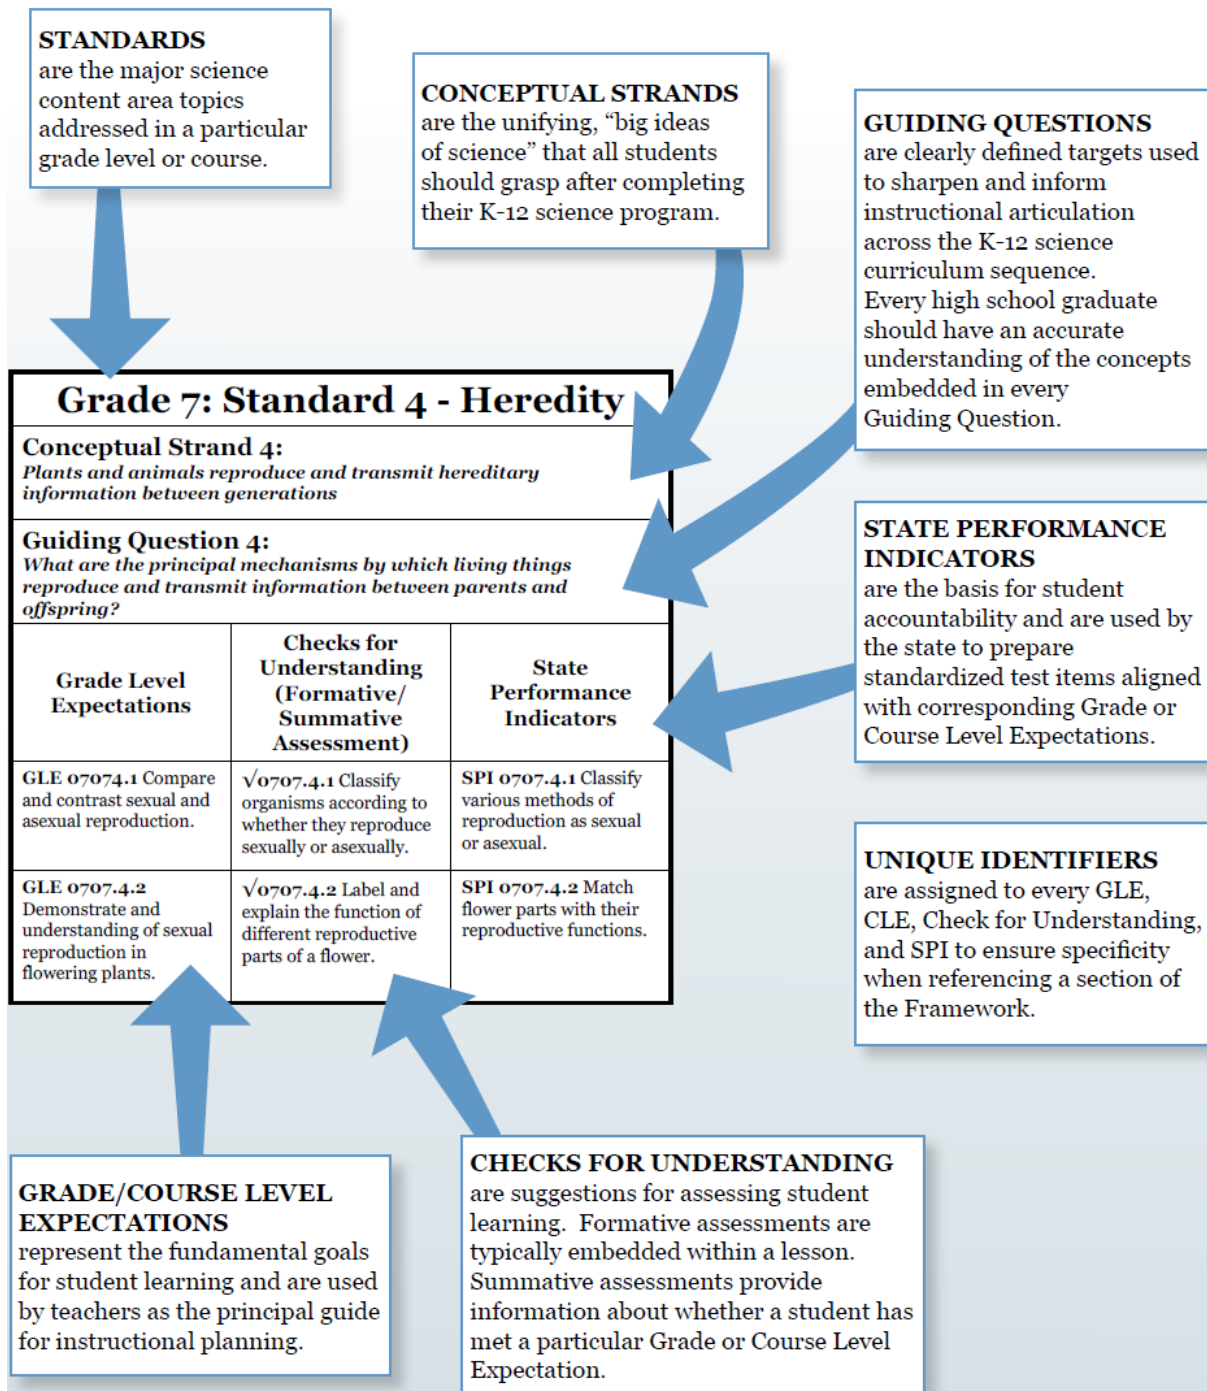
STANDARDS
are the major science content area topics addressed in a particular grade level or course.

CONCEPTUAL STRANDS
are the unifying, “big ideas of science” that all students should grasp after completing their K-12 science program.

GUIDING QUESTIONS
are clearly defined targets used to sharpen and inform instructional articulation across the K-12 science curriculum sequence.
Every high school graduate should have an accurate understanding of the concepts embedded in every Guiding Question.

Grade 7: Standard 4 - Heredity

Conceptual Strand 4:
Plants and animals reproduce and transmit hereditary information between generations

Guiding Question 4:
What are the principal mechanisms by which living things reproduce and transmit information between parents and offspring?

| Grade Level Expectations | Checks for Understanding (Formative/ Summative Assessment) | State Performance Indicators |
|---|---|---|
| GLE 07074.1 Compare and contrast sexual and asexual reproduction. | √0707.4.1 Classify organisms according to whether they reproduce sexually or asexually. | SPI 0707.4.1 Classify various methods of reproduction as sexual or asexual. |
| GLE 0707.4.2 Demonstrate and understanding of sexual reproduction in flowering plants. | √0707.4.2 Label and explain the function of different reproductive parts of a flower. | SPI 0707.4.2 Match flower parts with their reproductive functions. |

STATE PERFORMANCE INDICATORS
are the basis for student accountability and are used by the state to prepare standardized test items aligned with corresponding Grade or Course Level Expectations.

UNIQUE IDENTIFIERS
are assigned to every GLE, CLE, Check for Understanding, and SPI to ensure specificity when referencing a section of the Framework.

GRADE/COURSE LEVEL EXPECTATIONS
represent the fundamental goals for student learning and are used by teachers as the principal guide for instructional planning.

CHECKS FOR UNDERSTANDING
are suggestions for assessing student learning. Formative assessments are typically embedded within a lesson. Summative assessments provide information about whether a student has met a particular Grade or Course Level Expectation.